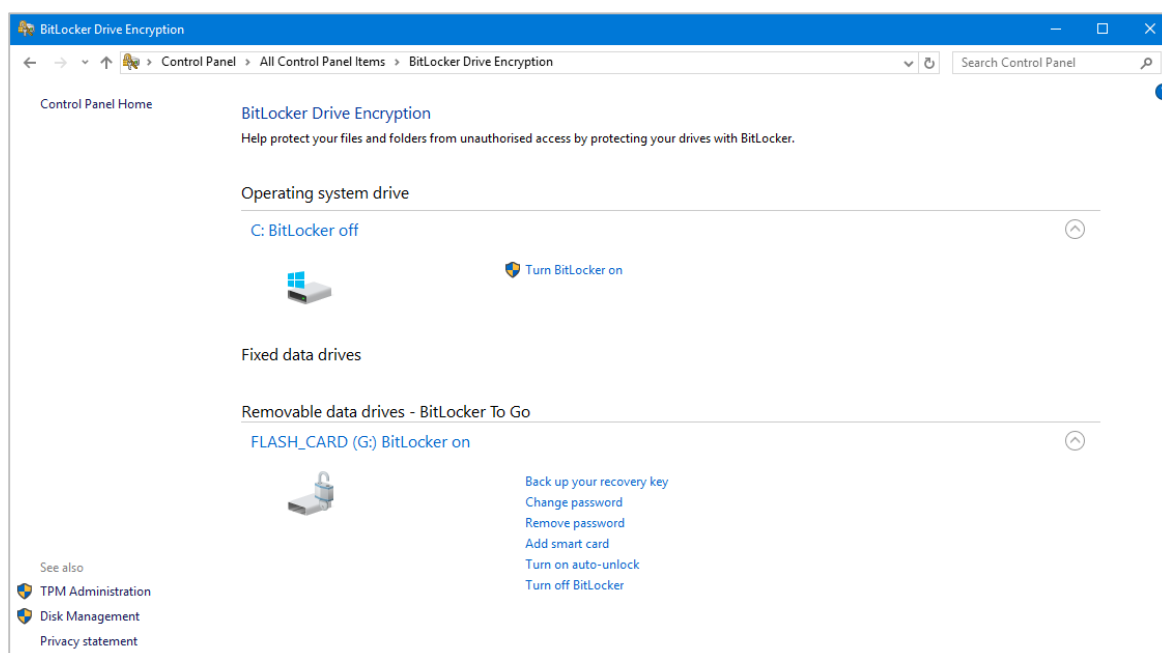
BitLocker Drive Encryption

Control Panel > All Control Panel Items > BitLocker Drive Encryption

Search Control Panel

Control Panel Home

BitLocker Drive Encryption

Help protect your files and folders from unauthorised access by protecting your drives with BitLocker.

Operating system drive

C: BitLocker off

Turn BitLocker on

Fixed data drives

Removable data drives - BitLocker To Go

FLASH_CARD (G:) BitLocker on

Back up your recovery key
Change password
Remove password
Add smart card
Turn on auto-unlock
Turn off BitLocker

See also
TPM Administration
Disk Management
Privacy statement